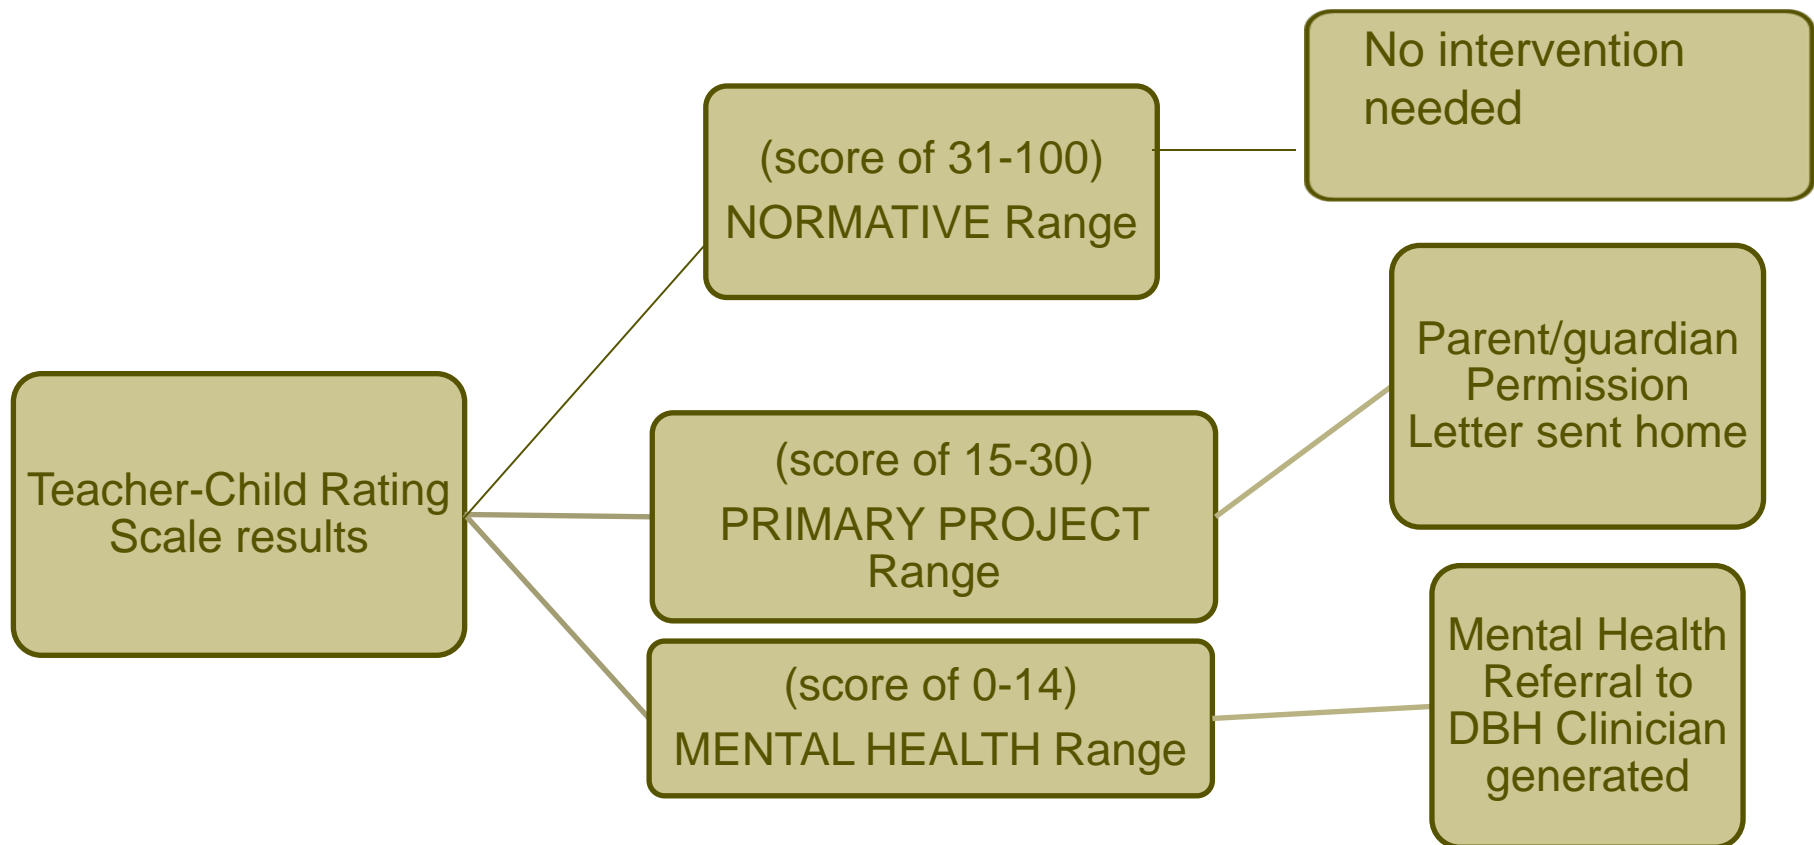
Teacher-Child Rating Scale results

(score of 31-100)
NORMATIVE Range

No intervention needed

(score of 15-30)
PRIMARY PROJECT Range

Parent/guardian Permission Letter sent home

(score of 0-14)
MENTAL HEALTH Range

Mental Health Referral to DBH Clinician generated